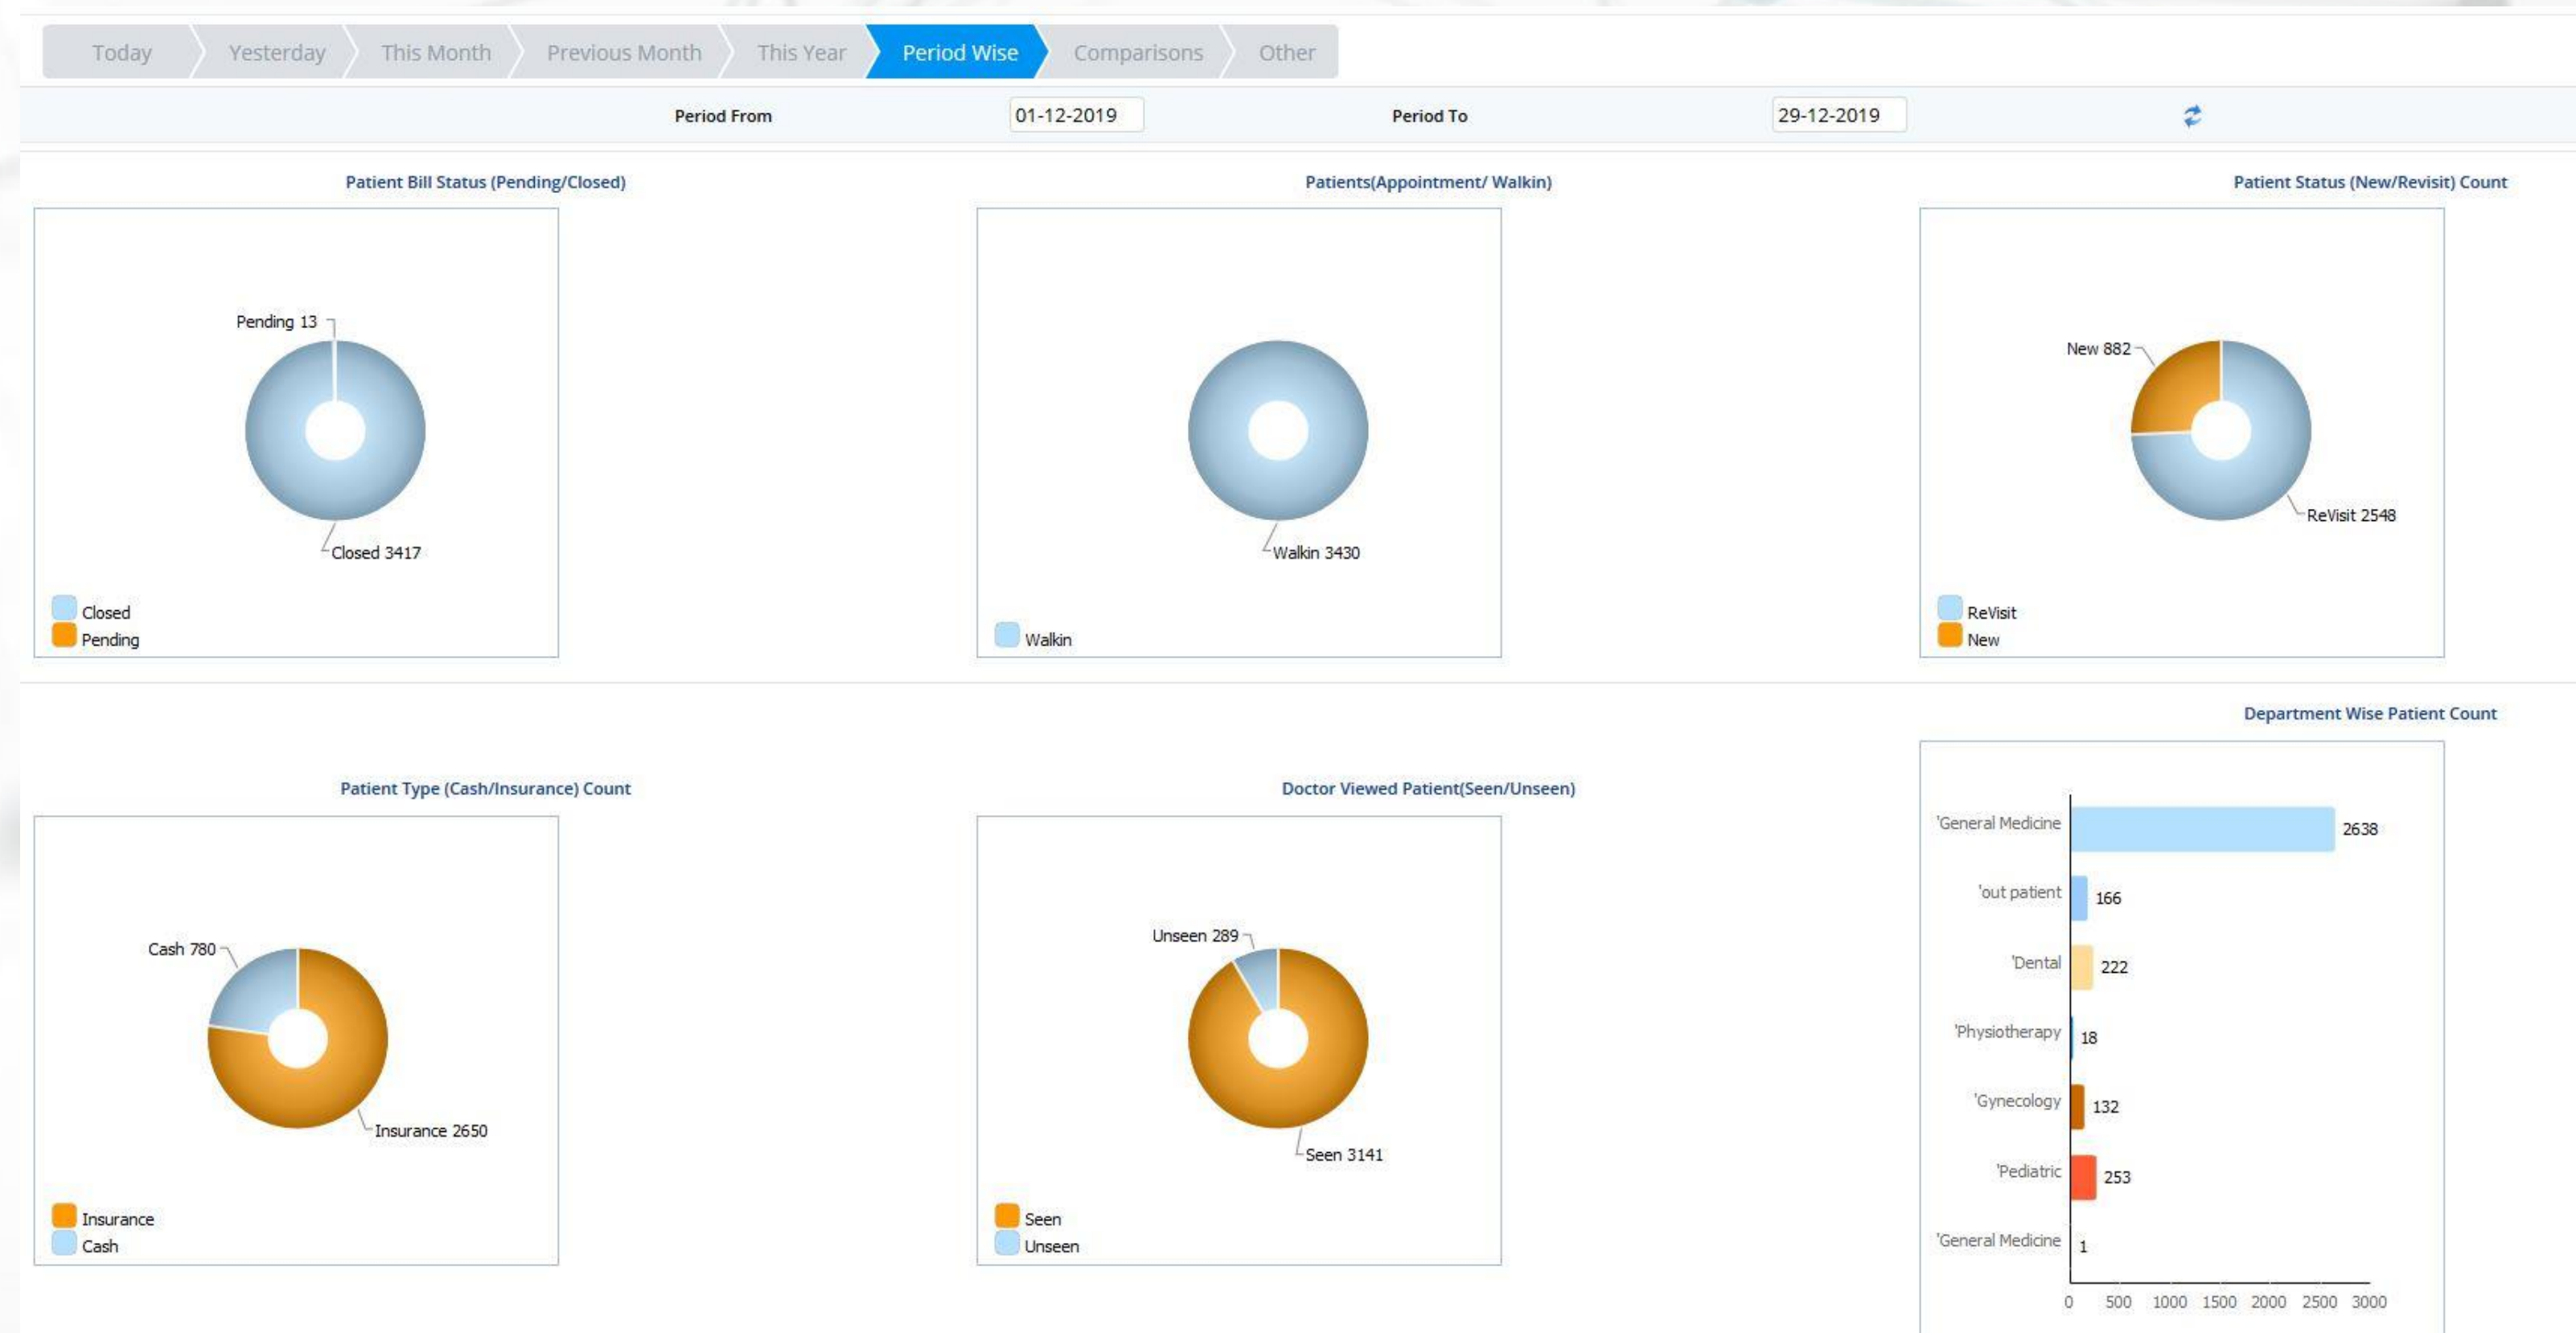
Today | Yesterday | This Month | Previous Month | This Year | Period Wise | Comparisons | Other

Period From 01-12-2019 Period To 29-12-2019

Patient Bill Status (Pending/Closed)

Pending 13
Closed 3417

Closed
Pending

Patients(Appointment/ Walkin)

Walkin 3430

Walkin

Patient Status (New/Revisit) Count

New 882
ReVisit 2548

ReVisit
New

Department Wise Patient Count

'General Medicine 2638
'out patient 166
'Dental 222
'Physiotherapy 18
'Gynecology 132
'Pediatric 253
'General Medicine 1

0 500 1000 1500 2000 2500 3000

Patient Type (Cash/Insurance) Count

Cash 780
Insurance 2650

Insurance
Cash

Doctor Viewed Patient(Seen/Unseen)

Unseen 289
Seen 3141

Seen
Unseen